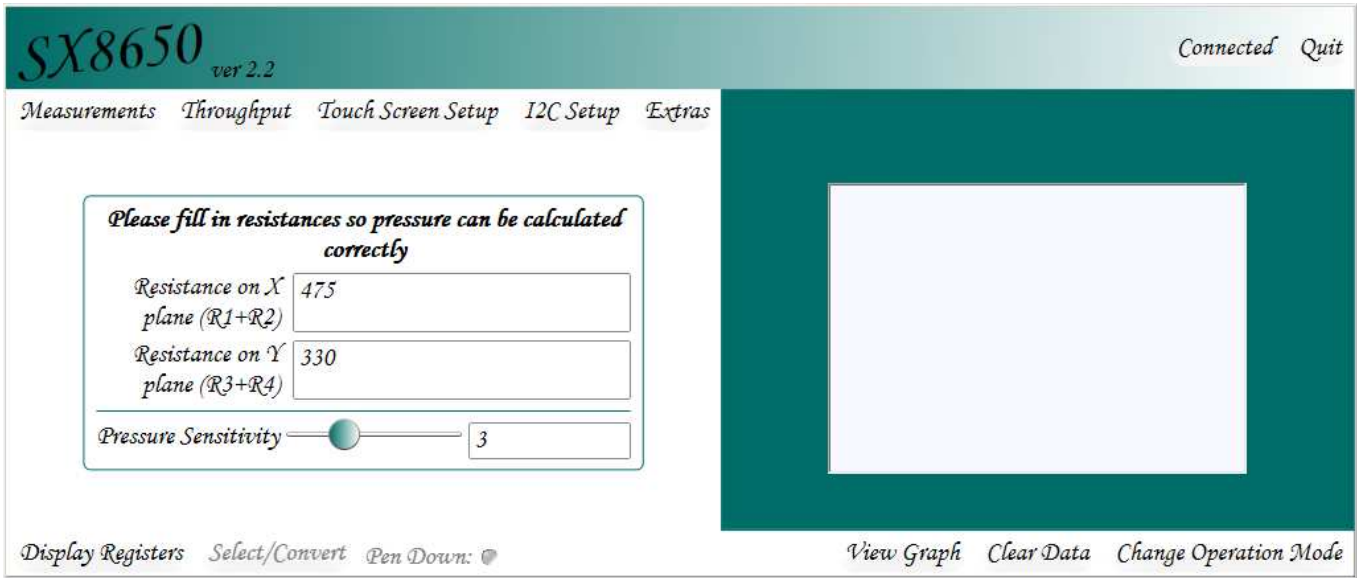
SX8650 ver 2.2

Connected Quit

Measurements Throughput Touch Screen Setup I2C Setup Extras

Please fill in resistances so pressure can be calculated correctly

Resistance on X plane (R1+R2) 475

Resistance on Y plane (R3+R4) 330

Pressure Sensitivity 3

Display Registers Select/Convert Pen Down:

View Graph Clear Data Change Operation Mode